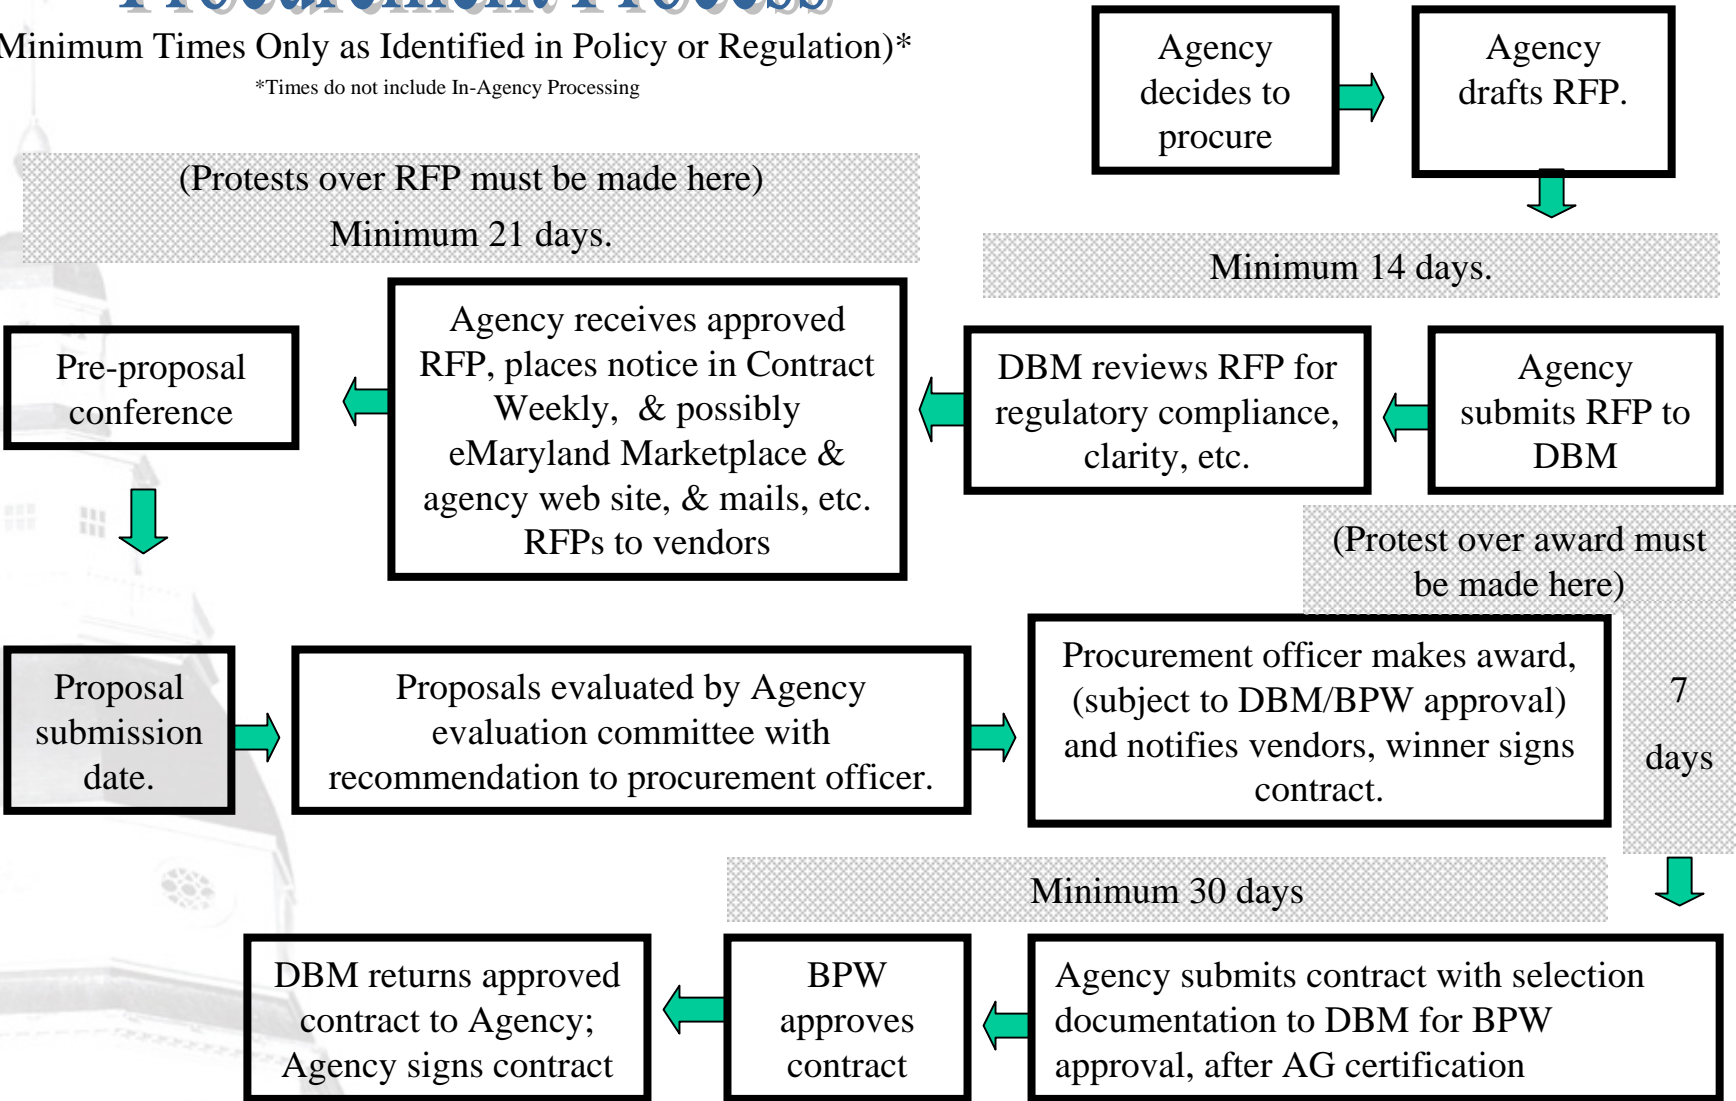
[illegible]

Minimum Times Only as Identified in Policy or Regulation)*

*Times do not include In-Agency Processing

Agency decides to procure

Agency drafts RFP.

(Protests over RFP must be made here)

Minimum 21 days.

Minimum 14 days.

Pre-proposal conference

Agency receives approved RFP, places notice in Contract Weekly, & possibly eMaryland Marketplace & agency web site, & mails, etc. RFPs to vendors

DBM reviews RFP for regulatory compliance, clarity, etc.

Agency submits RFP to DBM

(Protest over award must be made here)

Proposal submission date.

Proposals evaluated by Agency evaluation committee with recommendation to procurement officer.

Procurement officer makes award, (subject to DBM/BPW approval) and notifies vendors, winner signs contract.

7 days

Minimum 30 days

DBM returns approved contract to Agency; Agency signs contract

BPW approves contract

Agency submits contract with selection documentation to DBM for BPW approval, after AG certification